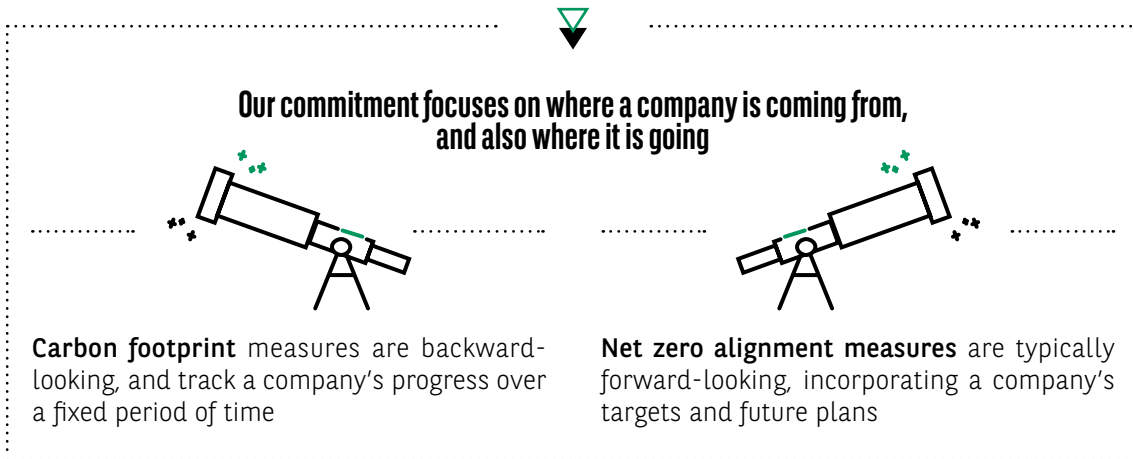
Our commitment focuses on where a company is coming from, and also where it is going

Carbon footprint measures are backward-looking, and track a company's progress over a fixed period of time

Net zero alignment measures are typically forward-looking, incorporating a company's targets and future plans